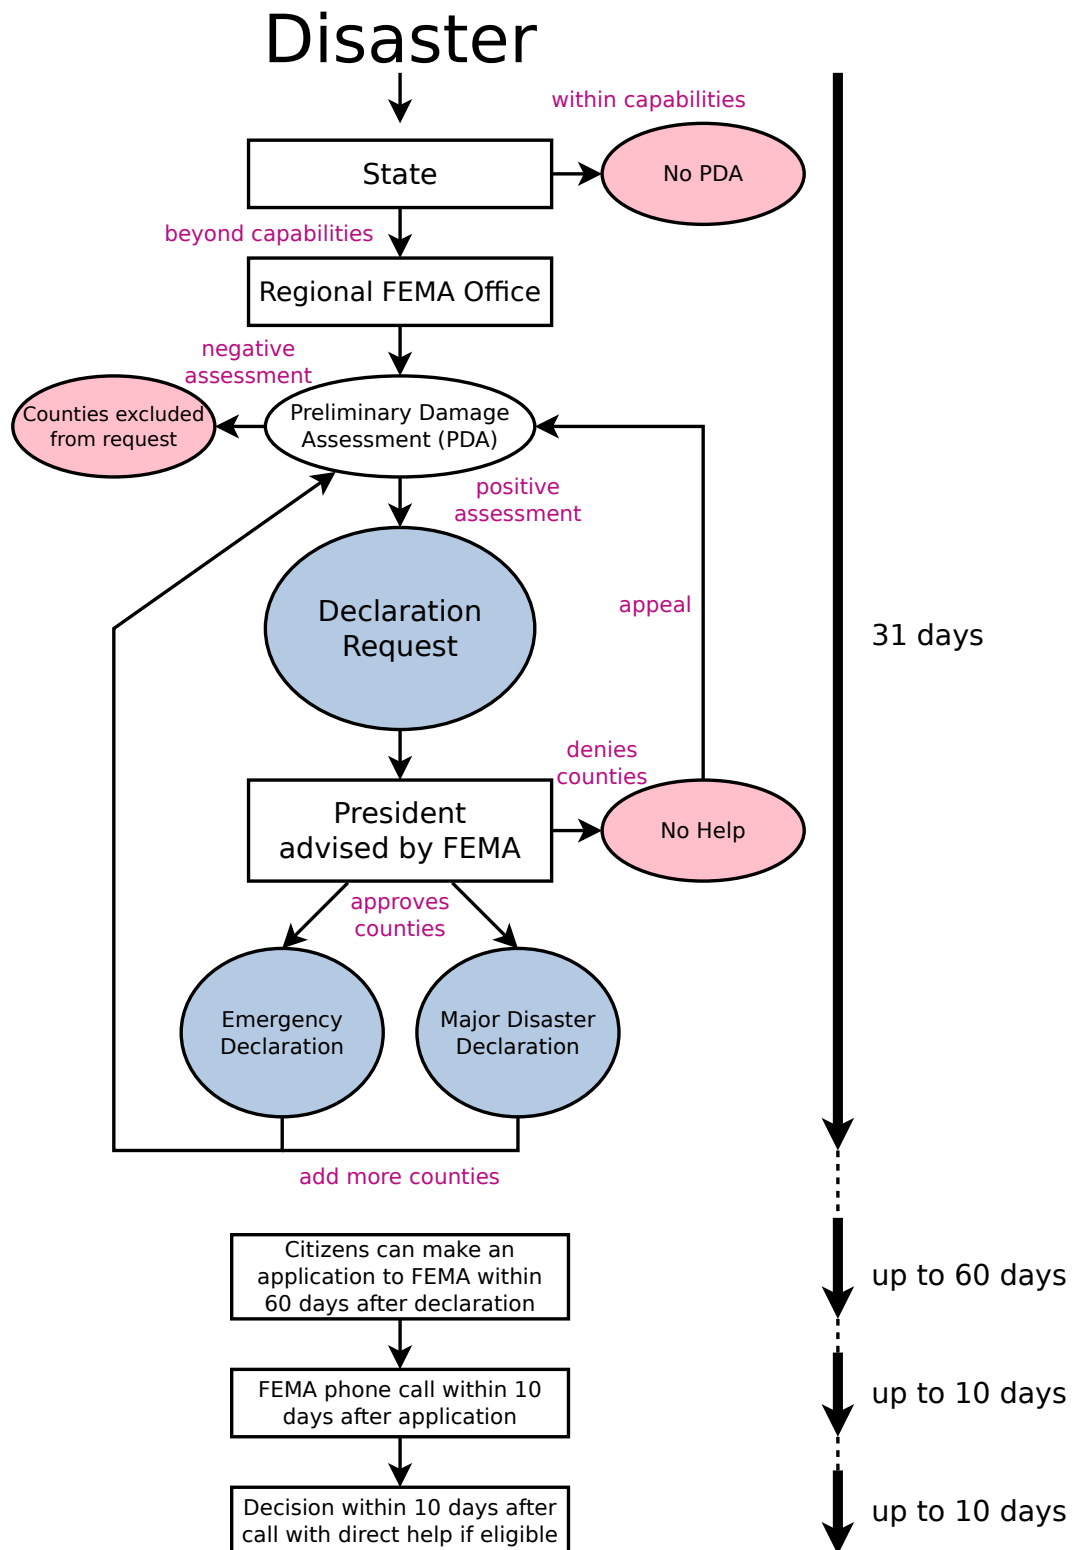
Disaster

within capabilities

State

No PDA

beyond capabilities

Regional FEMA Office

negative assessment

Counties excluded from request

Preliminary Damage Assessment (PDA)

positive assessment

Declaration Request

appeal

31 days

denies counties

President advised by FEMA

No Help

approves counties

Emergency Declaration

Major Disaster Declaration

add more counties

Citizens can make an application to FEMA within 60 days after declaration

up to 60 days

FEMA phone call within 10 days after application

up to 10 days

Decision within 10 days after call with direct help if eligible

up to 10 days